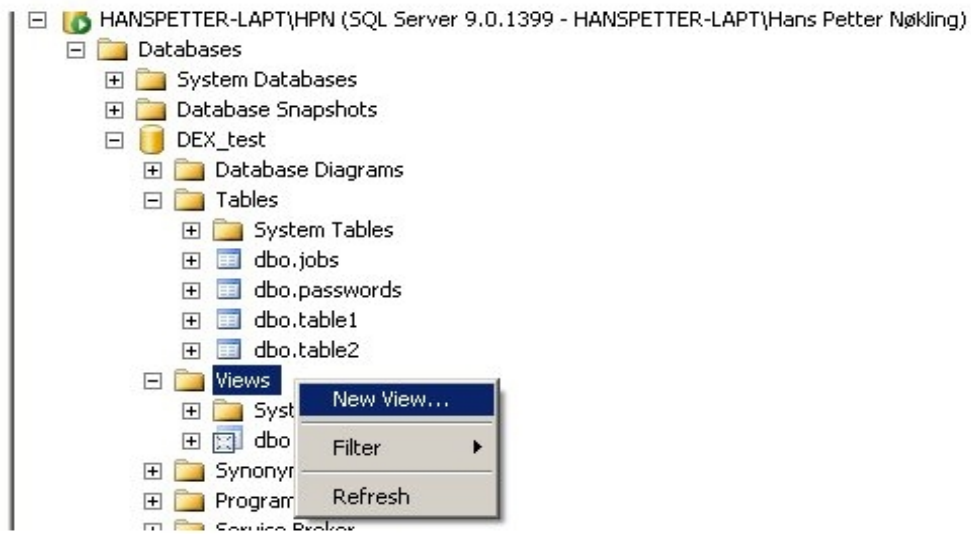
HANSPETTER-LAPT\HPN (SQL Server 9.0.1399 - HANSPETTER-LAPT\Hans Petter Nøkling)
Databases
System Databases
Database Snapshots
DEX_test
Database Diagrams
Tables
System Tables
dbo.jobs
dbo.passwords
dbo.table1
dbo.table2
Views
Syst
dbo
Synony
Program
Service Broker
New View...
Filter
Refresh